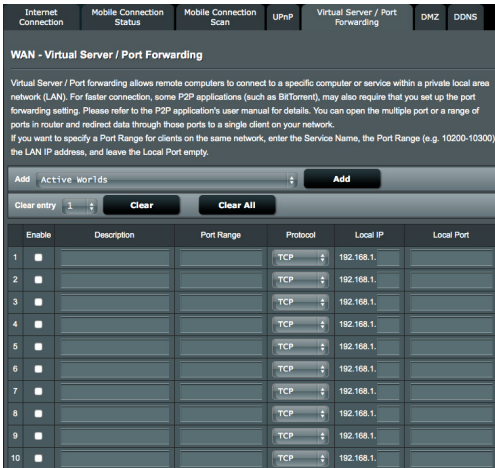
Internet Connection | Mobile Connection Status | Mobile Connection Scan | UPnP | Virtual Server / Port Forwarding | DMZ | DDNS

WAN - Virtual Server / Port Forwarding

Virtual Server / Port forwarding allows remote computers to connect to a specific computer or service within a private local area network (LAN). For faster connection, some P2P applications (such as BitTorrent), may also require that you set up the port forwarding setting. Please refer to the P2P application's user manual for details. You can open the multiple port or a range of ports in router and redirect data through those ports to a single client on your network.
If you want to specify a Port Range for clients on the same network, enter the Service Name, the Port Range (e.g. 10200-10300), the LAN IP address, and leave the Local Port empty.

Add Active Worlds Add

Clear entry 1 Clear Clear All

| | Enable | Description | Port Range | Protocol | Local IP | Local Port |
|---|---|---|---|---|---|---|
| 1 | | | | TCP | 192.168.1. | |
| 2 | | | | TCP | 192.168.1. | |
| 3 | | | | TCP | 192.168.1. | |
| 4 | | | | TCP | 192.168.1. | |
| 5 | | | | TCP | 192.168.1. | |
| 6 | | | | TCP | 192.168.1. | |
| 7 | | | | TCP | 192.168.1. | |
| 8 | | | | TCP | 192.168.1. | |
| 9 | | | | TCP | 192.168.1. | |
| 10 | | | | TCP | 192.168.1. | |